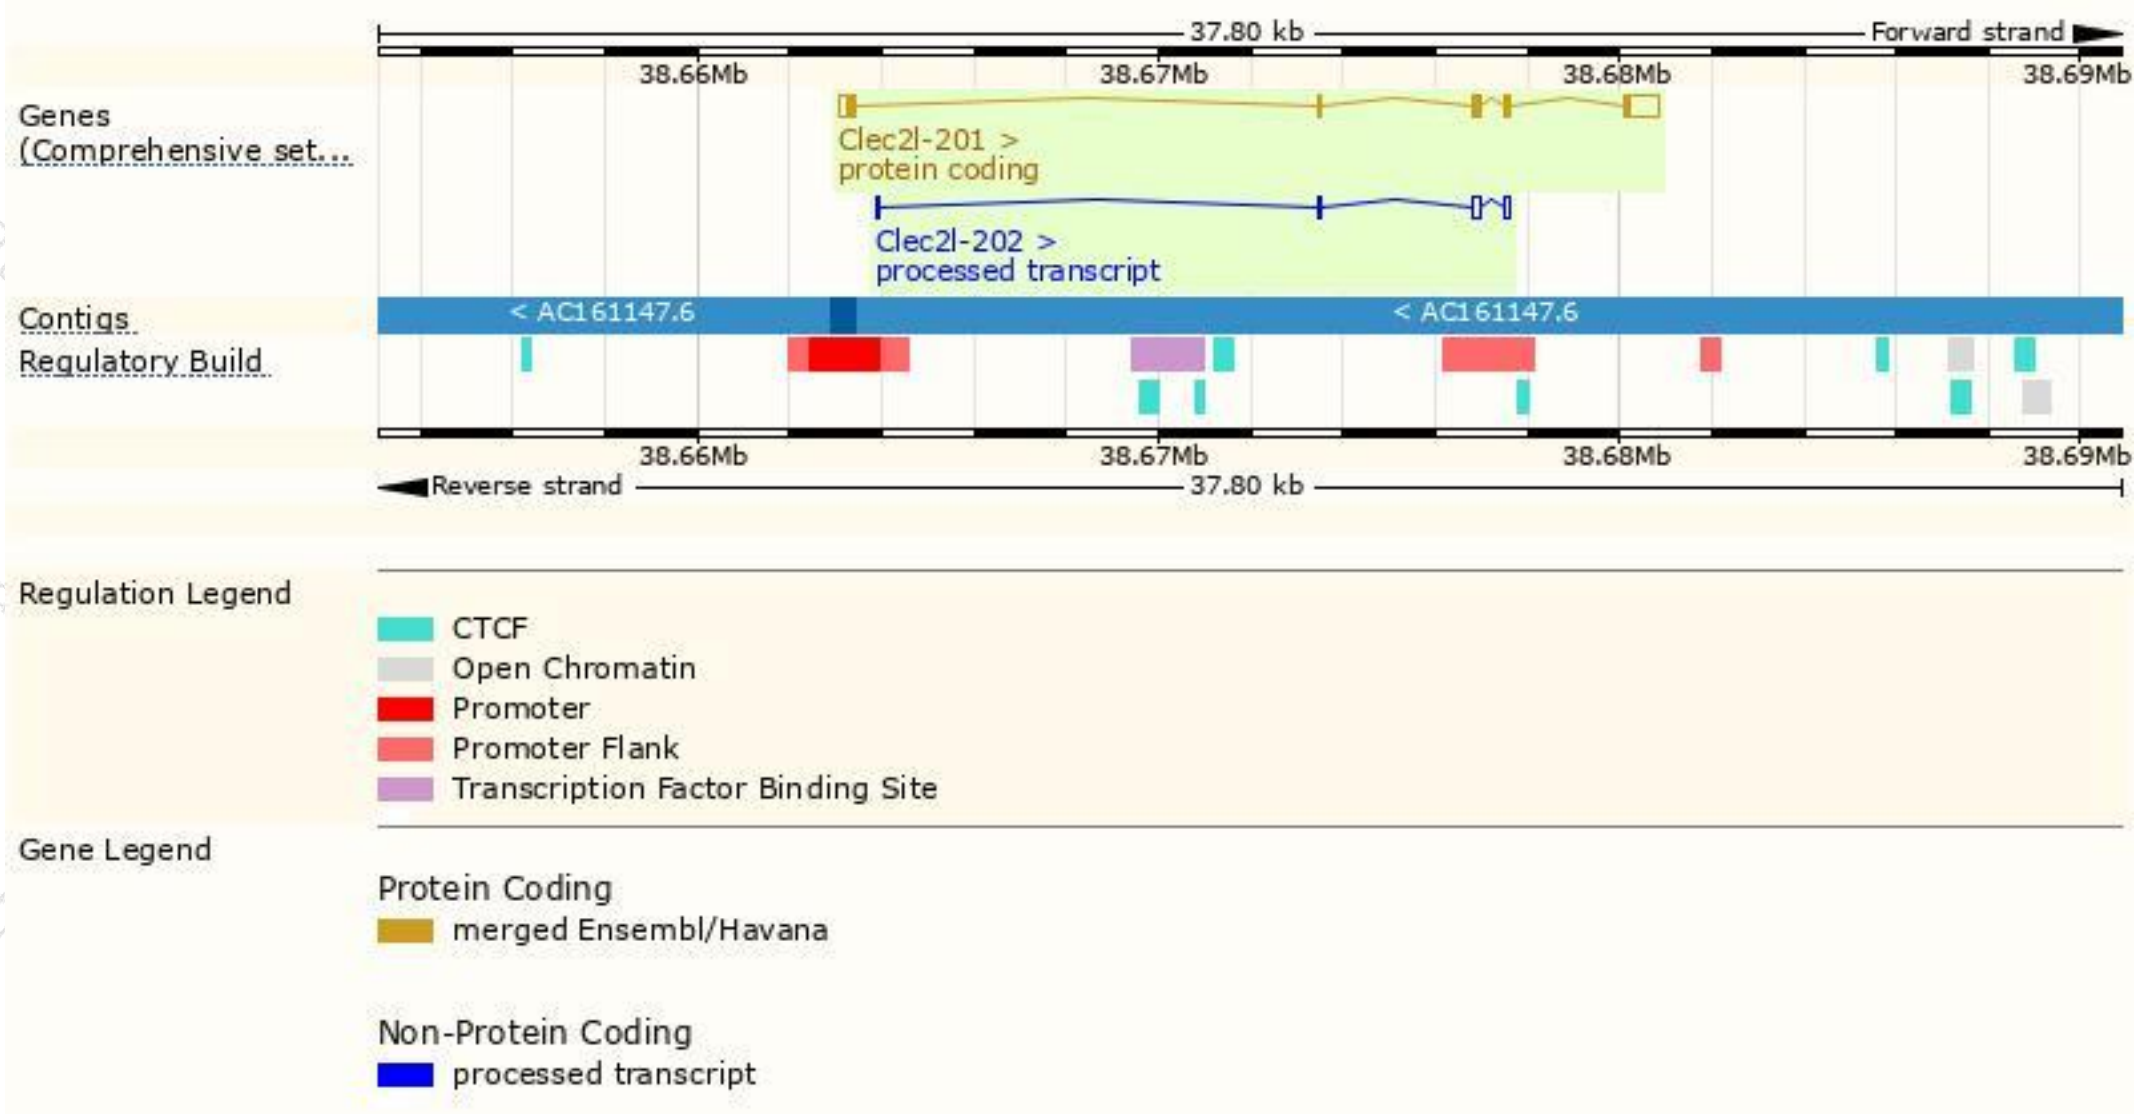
37.80 kb
Forward strand
38.66Mb
38.67Mb
38.68Mb
38.69Mb

Genes (Comprehensive set...

Clec2l-201 >
protein coding

Clec2l-202 >
processed transcript

Contigs
< AC161147.6
< AC161147.6

Regulatory Build

38.66Mb
38.67Mb
38.68Mb
38.69Mb
Reverse strand
37.80 kb

Regulation Legend

CTCF
Open Chromatin
Promoter
Promoter Flank
Transcription Factor Binding Site

Gene Legend

Protein Coding
merged Ensembl/Havana

Non-Protein Coding
processed transcript